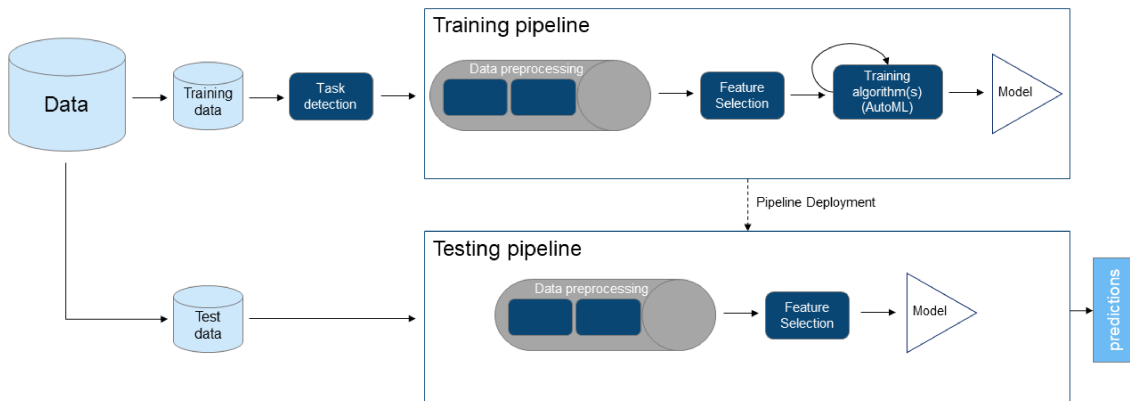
Data

Training data

Task detection

Training pipeline

Data preprocessing

Feature Selection

Training algorithm(s) (AutoML)

Model

Pipeline Deployment

Testing pipeline

Test data

Data preprocessing

Feature Selection

Model

predictions